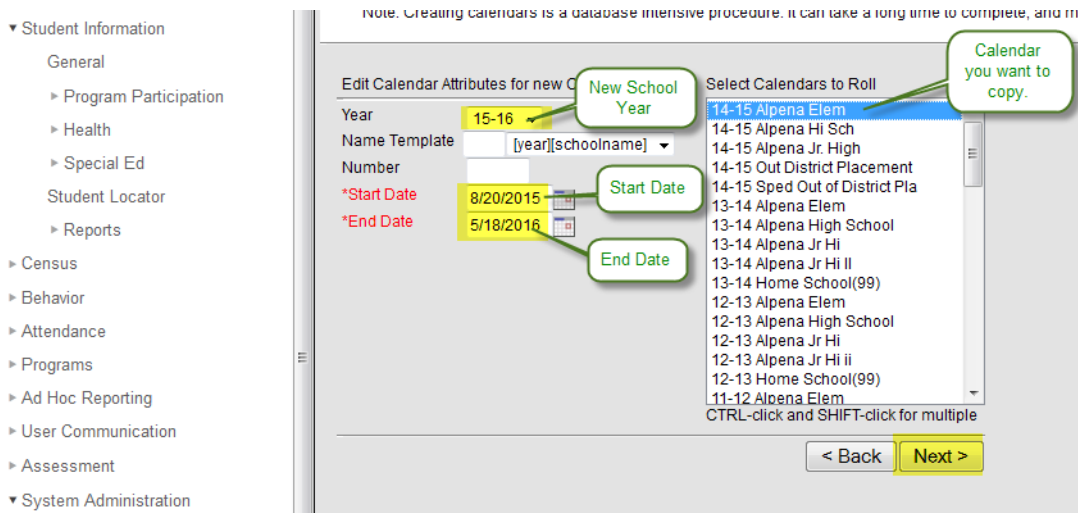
▾ Student Information
General
▸ Program Participation
▸ Health
▸ Special Ed
Student Locator
▸ Reports
▸ Census
▸ Behavior
▸ Attendance
▸ Programs
▸ Ad Hoc Reporting
▸ User Communication
▸ Assessment
▾ System Administration

Note: Creating calendars is a database intensive procedure. It can take a long time to complete, and m

Edit Calendar Attributes for new C

New School Year

Year 15-16
Name Template [year][schoolname]
Number
*Start Date 8/20/2015
*End Date 5/18/2016

Start Date

End Date

Select Calendars to Roll

Calendar you want to copy.

14-15 Alpena Elem
14-15 Alpena Hi Sch
14-15 Alpena Jr. High
14-15 Out District Placement
14-15 Sped Out of District Pla
13-14 Alpena Elem
13-14 Alpena High School
13-14 Alpena Jr Hi
13-14 Alpena Jr Hi II
13-14 Home School(99)
12-13 Alpena Elem
12-13 Alpena High School
12-13 Alpena Jr Hi
12-13 Alpena Jr Hi ii
12-13 Home School(99)
11-12 Alpena Elem
CTRL-click and SHIFT-click for multiple

< Back
Next >